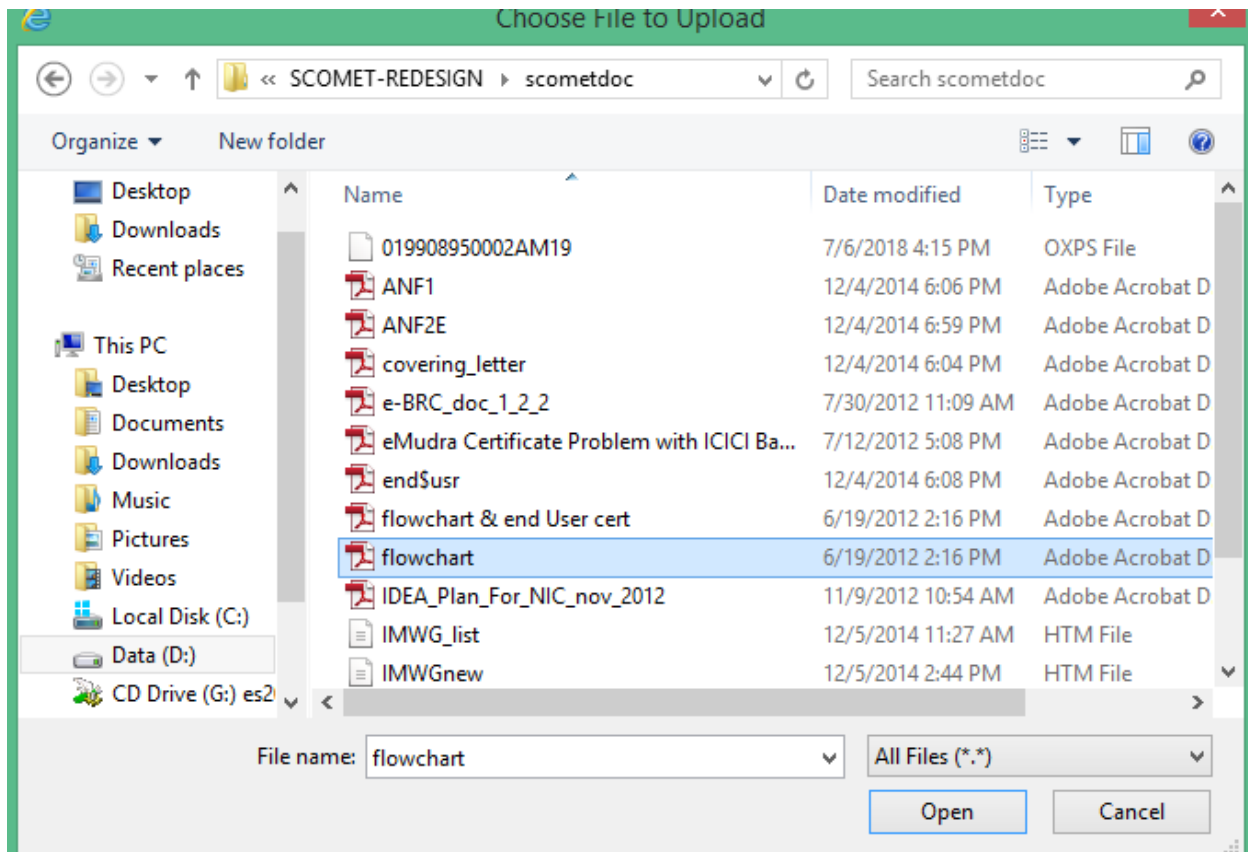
Choose File to Upload

« SCOMET-REDESIGN ▸ scometdoc

Search scometdoc

Organize ▾ New folder

Desktop
Downloads
Recent places

This PC
Desktop
Documents
Downloads
Music
Pictures
Videos
Local Disk (C:)
Data (D:)
CD Drive (G:) es2

| Name | Date modified | Type |
|---|---|---|
| 019908950002AM19 | 7/6/2018 4:15 PM | OXPS File |
| ANF1 | 12/4/2014 6:06 PM | Adobe Acrobat D |
| ANF2E | 12/4/2014 6:59 PM | Adobe Acrobat D |
| covering_letter | 12/4/2014 6:04 PM | Adobe Acrobat D |
| e-BRC_doc_1_2_2 | 7/30/2012 11:09 AM | Adobe Acrobat D |
| eMudra Certificate Problem with ICICI Ba... | 7/12/2012 5:08 PM | Adobe Acrobat D |
| end$usr | 12/4/2014 6:08 PM | Adobe Acrobat D |
| flowchart & end User cert | 6/19/2012 2:16 PM | Adobe Acrobat D |
| flowchart | 6/19/2012 2:16 PM | Adobe Acrobat D |
| IDEA_Plan_For_NIC_nov_2012 | 11/9/2012 10:54 AM | Adobe Acrobat D |
| IMWG_list | 12/5/2014 11:27 AM | HTM File |
| IMWGnew | 12/5/2014 2:44 PM | HTM File |

File name: flowchart
All Files (*.*)
Open
Cancel